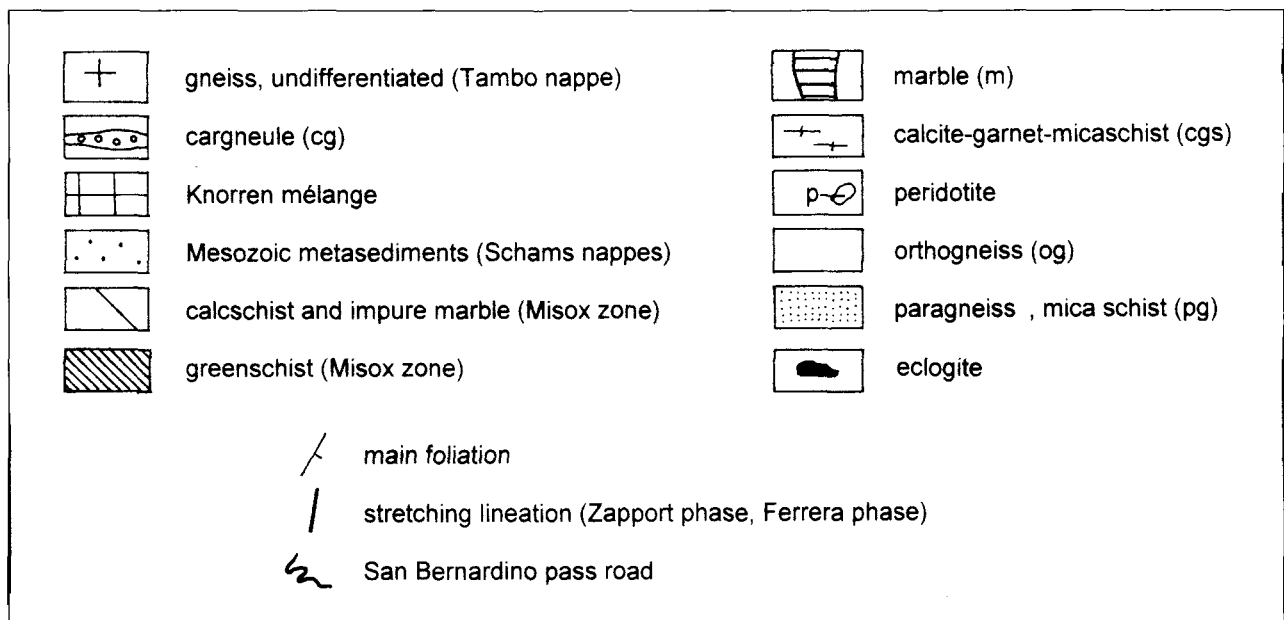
gneiss, undifferentiated (Tambo nappe)

cargneule (cg)

Knorren mélange

Mesozoic metasediments (Schams nappes)

calcschist and impure marble (Misox zone)

greenschist (Misox zone)

marble (m)

calcite-garnet-micaschist (cgs)

p-$\mathcal{O}$ peridotite

orthogneiss (og)

paragneiss , mica schist (pg)

eclogite

main foliation

stretching lineation (Zapport phase, Ferrera phase)

San Bernardino pass road